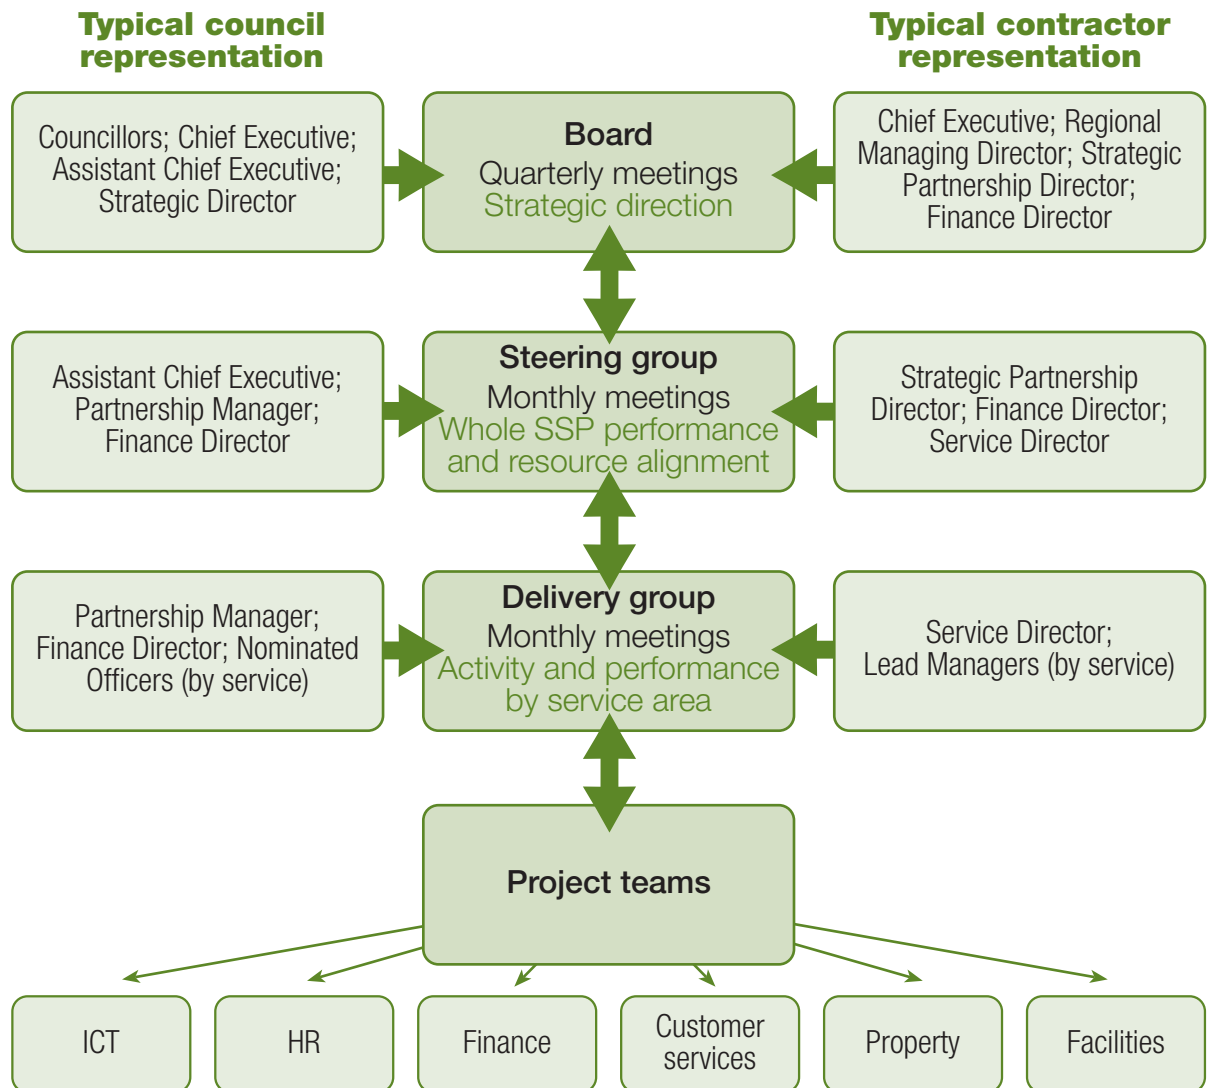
Typical council representation

Typical contractor representation

Councillors; Chief Executive; Assistant Chief Executive; Strategic Director

Board
Quarterly meetings
Strategic direction

Chief Executive; Regional Managing Director; Strategic Partnership Director; Finance Director

Assistant Chief Executive; Partnership Manager; Finance Director

Steering group
Monthly meetings
Whole SSP performance and resource alignment

Strategic Partnership Director; Finance Director; Service Director

Partnership Manager; Finance Director; Nominated Officers (by service)

Delivery group
Monthly meetings
Activity and performance by service area

Service Director; Lead Managers (by service)

Project teams

ICT

HR

Finance

Customer services

Property

Facilities